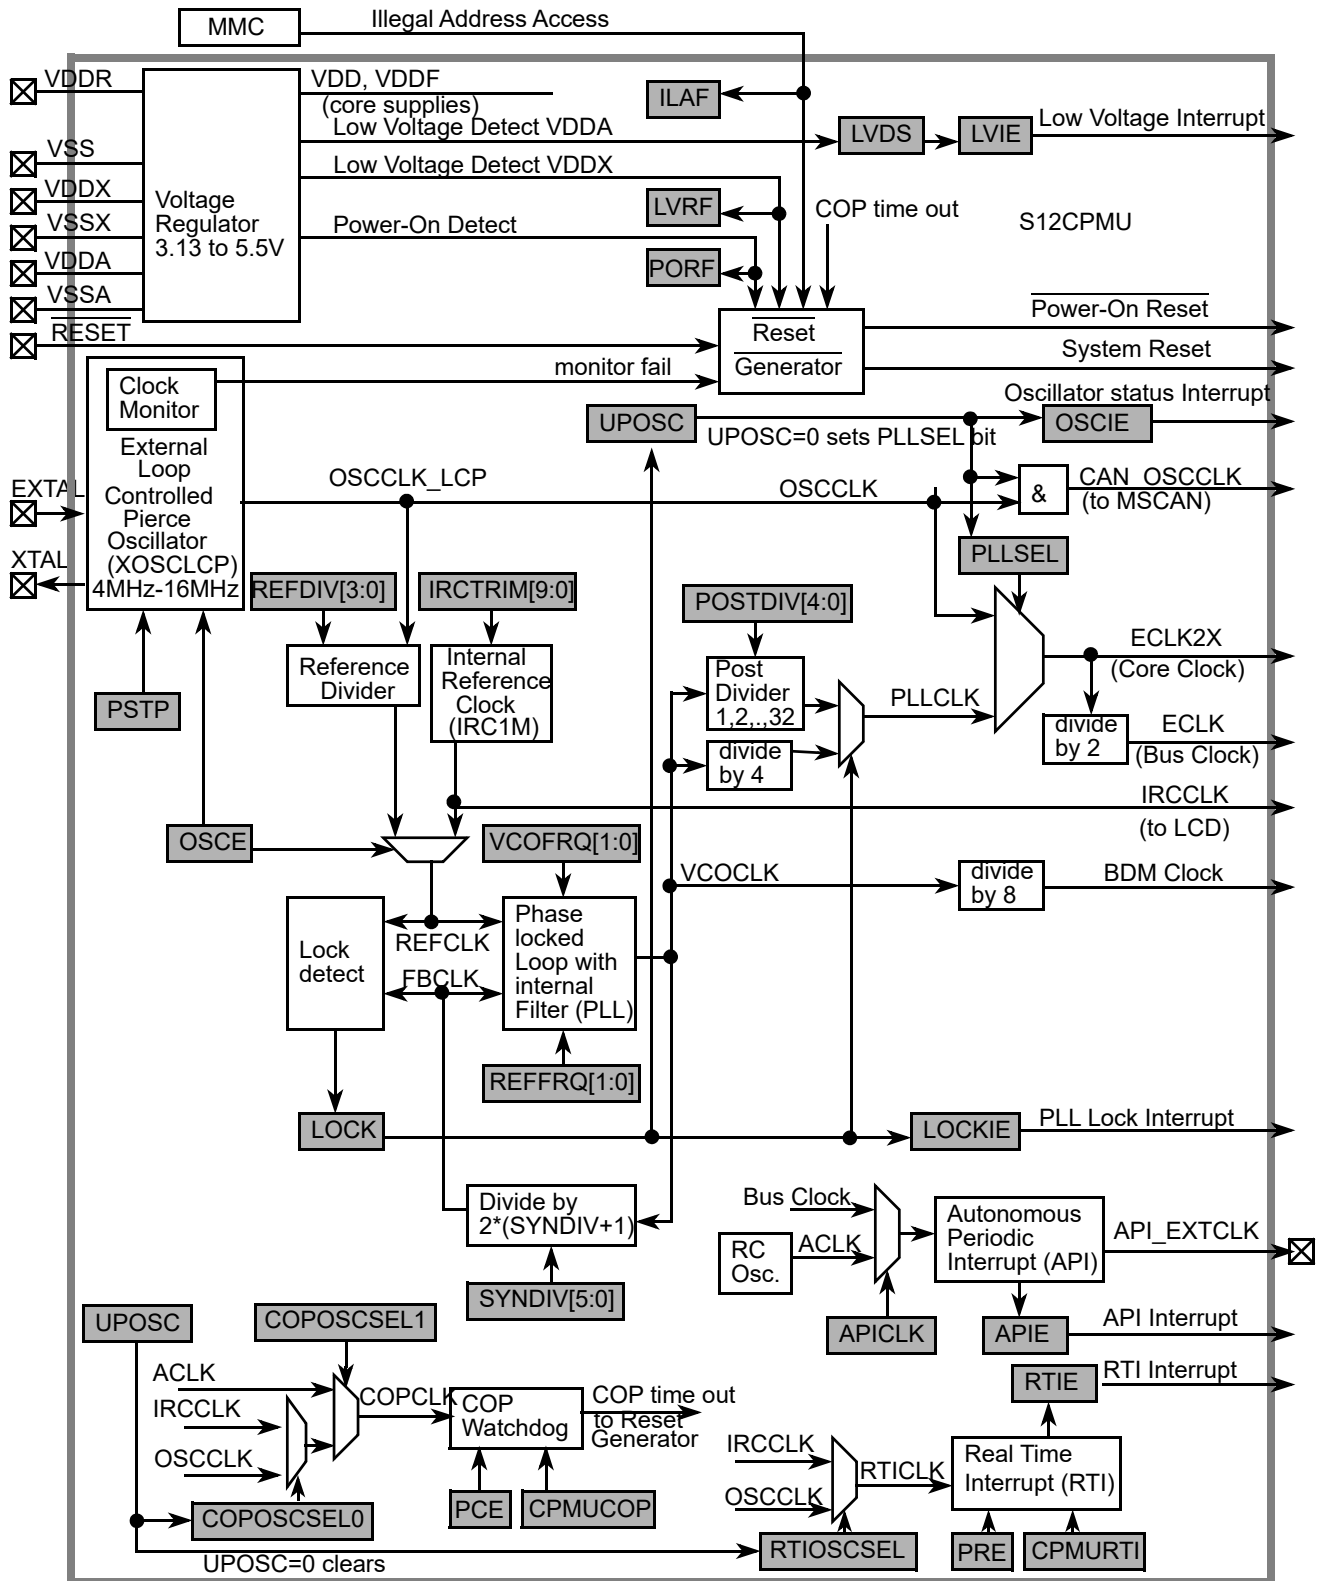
MMC
Illegal Address Access
VDDR
VDD, VDDF
(core supplies)
ILAF
Low Voltage Detect VDDA
LVDS
LVIE
Low Voltage Interrupt
VSS
Low Voltage Detect VDDX
VDDX
Voltage Regulator 3.13 to 5.5V
LVRF
COP time out
VSSX
Power-On Detect
S12CPMU
VDDA
PORF
VSSA
$\overline{\text{Power-On Reset}}$
$\overline{\text{RESET}}$
$\overline{\text{Reset}}$
Generator
System Reset
Clock Monitor
monitor fail
Oscillator status Interrupt
External Loop Controlled Pierce Oscillator (XOSCLCP) 4MHz-16MHz
UPOSC
UPOSC=0 sets PLLSEL bit
OSCIE
OSCCLK_LCP
&
CAN_OSCCLK (to MSCAN)
EXTAL
OSCCLK
XTAL
PLLSEL
REFDIV[3:0]
IRCTRIM[9:0]
POSTDIV[4:0]
ECLK2X (Core Clock)
Reference Divider
Internal Reference Clock (IRC1M)
Post Divider 1,2,..,32
PLLCLK
PSTP
divide by 2
ECLK (Bus Clock)
divide by 4
IRCCLK
(to LCD)
OSCE
VCOFRQ[1:0]
VCOCLK
divide by 8
BDM Clock
Lock detect
REFCLK
Phase locked Loop with internal Filter (PLL)
FBCLK
REFFRQ[1:0]
LOCK
LOCKIE
PLL Lock Interrupt
Bus Clock
Divide by 2*(SYNDIV+1)
Autonomous Periodic Interrupt (API)
API_EXTCLK
RC Osc.
ACLK
SYNDIV[5:0]
APICLK
UPOSC
COPOSCSEL1
APIE
API Interrupt
ACLK
RTIE
RTI Interrupt
COPCLK
IRCCLK
COP Watchdog
COP time out to Reset Generator
IRCCLK
Real Time Interrupt (RTI)
OSCCLK
RTICLK
OSCCLK
COPOSCSEL0
PCE
CPMUCOP
RTIOSCSEL
PRE
CPMURTI
UPOSC=0 clears